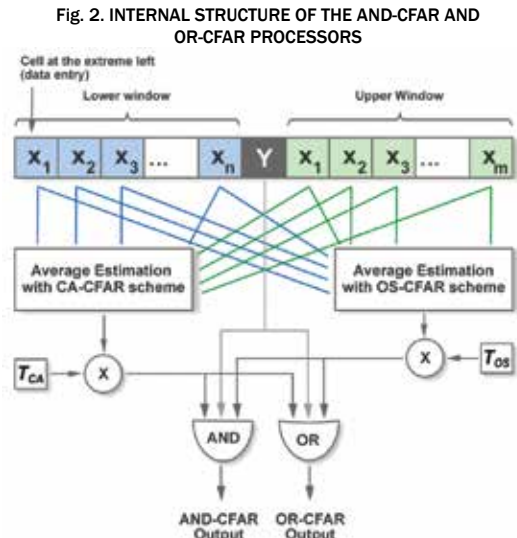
Fig. 2. INTERNAL STRUCTURE OF THE AND-CFAR AND OR-CFAR PROCESSORS

Cell at the extreme left (data entry)

Lower window

Upper Window

$x_1$ $x_2$ $x_3$ ... $x_n$ Y $x_1$ $x_2$ $x_3$ ... $x_m$

Average Estimation with CA-CFAR scheme

Average Estimation with OS-CFAR scheme

$T_{CA}$

X

X

$T_{OS}$

AND

OR

AND-CFAR Output

OR-CFAR Output